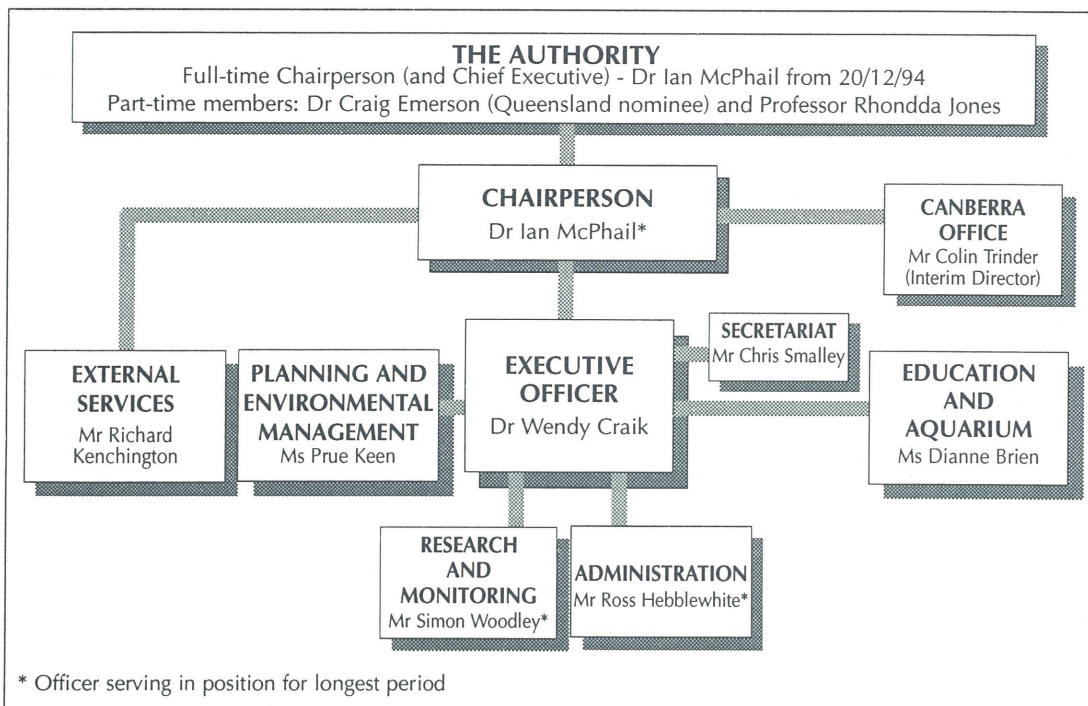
THE AUTHORITY
Full-time Chairperson (and Chief Executive) - Dr Ian McPhail from 20/12/94
Part-time members: Dr Craig Emerson (Queensland nominee) and Professor Rhondda Jones

CHAIRPERSON
Dr Ian McPhail*

CANBERRA OFFICE
Mr Colin Trinder
(Interim Director)

SECRETARIAT
Mr Chris Smalley

EXTERNAL SERVICES
Mr Richard Kenchington

PLANNING AND ENVIRONMENTAL MANAGEMENT
Ms Prue Keen

EXECUTIVE OFFICER
Dr Wendy Craik

EDUCATION AND AQUARIUM
Ms Dianne Brien

RESEARCH AND MONITORING
Mr Simon Woodley*

ADMINISTRATION
Mr Ross Hebblewhite*

* Officer serving in position for longest period